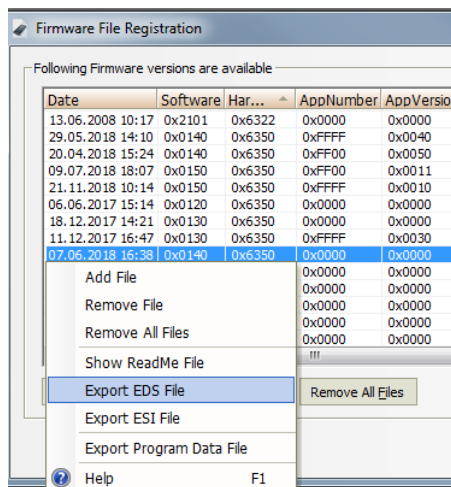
Firmware File Registration

Following Firmware versions are available

| Date | Software | Har... | AppNumber | AppVersio |
|---|---|---|---|---|
| 13.06.2008 10:17 | 0x2101 | 0x6322 | 0x0000 | 0x0000 |
| 29.05.2018 14:10 | 0x0140 | 0x6350 | 0xFFFF | 0x0040 |
| 20.04.2018 15:24 | 0x0140 | 0x6350 | 0xFF00 | 0x0050 |
| 09.07.2018 18:07 | 0x0150 | 0x6350 | 0xFF00 | 0x0011 |
| 21.11.2018 10:14 | 0x0150 | 0x6350 | 0xFFFF | 0x0010 |
| 06.06.2017 15:14 | 0x0120 | 0x6350 | 0x0000 | 0x0000 |
| 18.12.2017 14:21 | 0x0130 | 0x6350 | 0x0000 | 0x0000 |
| 11.12.2017 16:47 | 0x0130 | 0x6350 | 0xFFFF | 0x0030 |
| 07.06.2018 16:38 | 0x0140 | 0x6350 | 0x0000 | 0x0000 |
| | | | 0x0000 | 0x0000 |
| | | | 0x0000 | 0x0000 |
| | | | 0x0000 | 0x0000 |
| | | | 0x0000 | 0x0000 |
| | | | 0x0000 | 0x0000 |
| | | | 0x0000 | 0x0000 |

Add File
Remove File
Remove All Files
Show ReadMe File
Export EDS File
Export ESI File
Export Program Data File
Help F1

Remove All Files